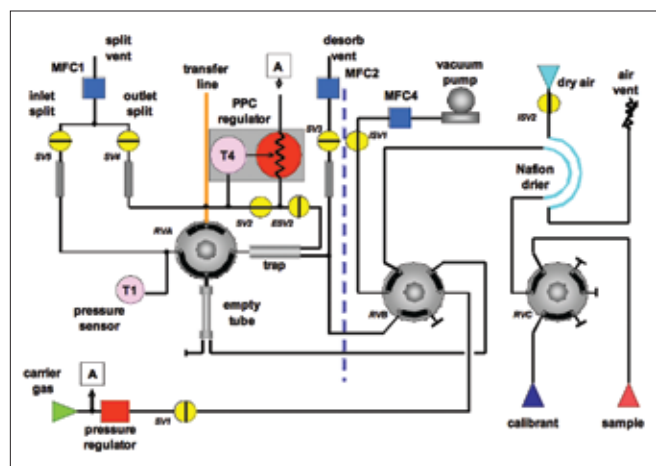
split vent
MFC1
inlet split
outlet split
SV5
SV6
transfer line
A
PPC regulator
T4
desorb vent
MFC2
SV3
vacuum pump
MFC4
ISV1
dry air
ISV2
air vent
Nafion drier
SV2
ESV2
RVA
trap
T1
pressure sensor
empty tube
RVB
RVC
carrier gas
A
pressure regulator
SV1
calibrant
sample